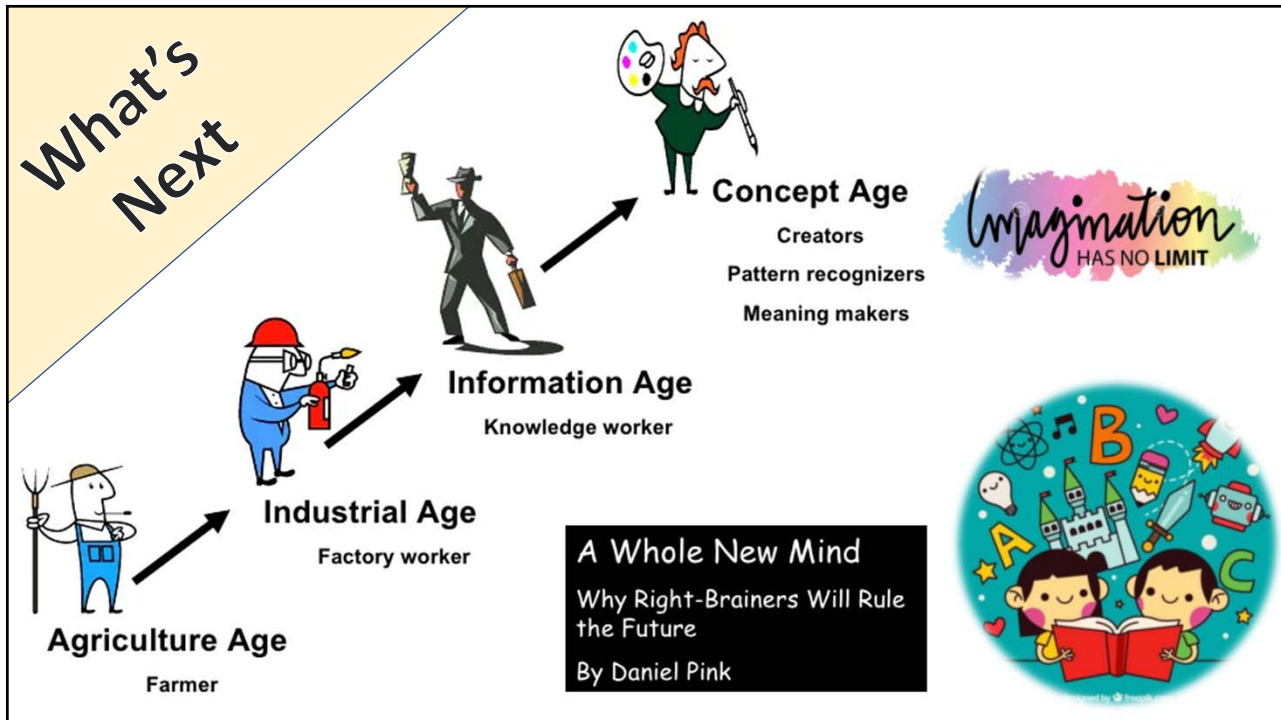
What's Next

Concept Age
Creators
Pattern recognizers
Meaning makers

Imagination HAS NO LIMIT

Information Age
Knowledge worker

Industrial Age
Factory worker

Agriculture Age
Farmer

A Whole New Mind
Why Right-Brainers Will Rule the Future
By Daniel Pink

A B C

Designed by freepik